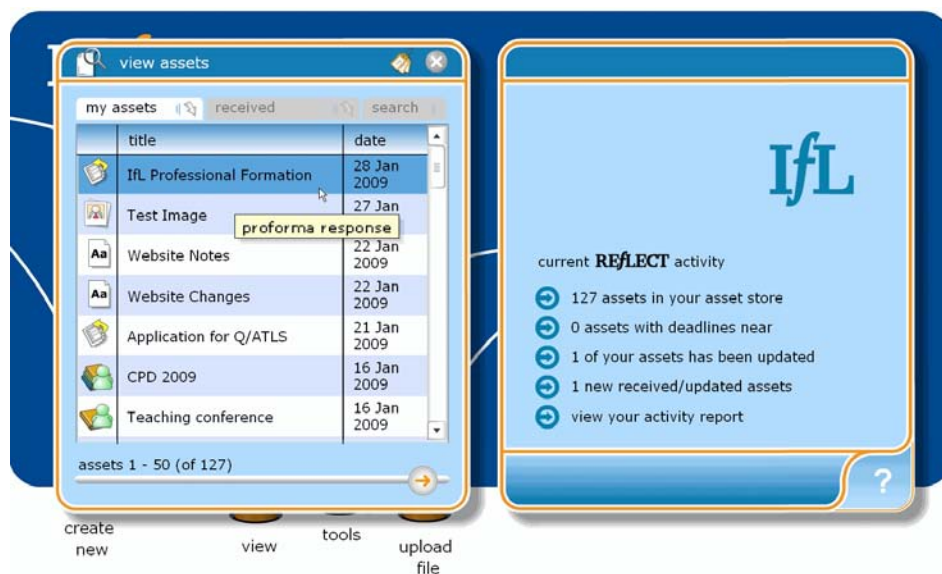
view assets

my assets | received | search

| title | date |
|---|---|
| IfL Professional Formation | 28 Jan 2009 |
| Test Image | 27 Jan |
| Website Notes | 22 Jan 2009 |
| Website Changes | 22 Jan 2009 |
| Application for Q/ATLS | 21 Jan 2009 |
| CPD 2009 | 16 Jan 2009 |
| Teaching conference | 16 Jan 2009 |

proforma response

assets 1 - 50 (of 127)

IfL

current REfLECT activity

127 assets in your asset store
0 assets with deadlines near
1 of your assets has been updated
1 new received/updated assets
view your activity report

?

create new

view

tools

upload file